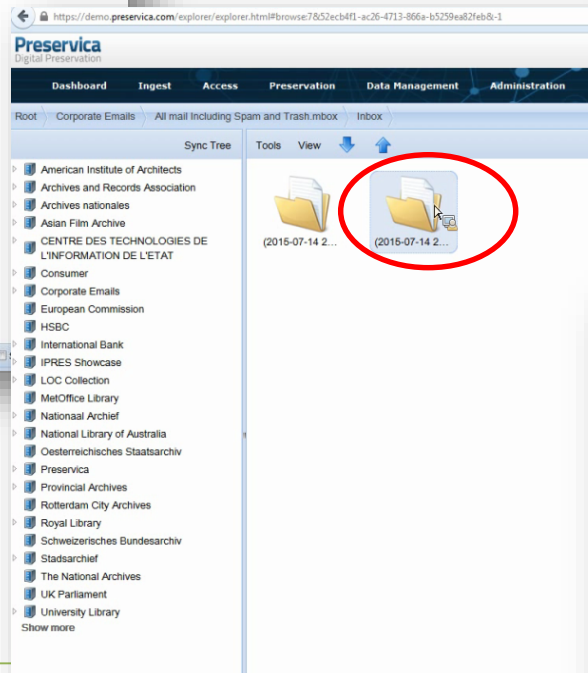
https://demo.preservica.com/explorer/explorer.html#browse:7&52ecb4f1-ac26-4713-866a-b5259ea82feb&-1

Preservica
Digital Preservation

Dashboard Ingest Access Preservation Data Management Administration

Root Corporate Emails All mail Including Spam and Trash.mbox Inbox

Sync Tree

Tools View

American Institute of Architects
Archives and Records Association
Archives nationales
Asian Film Archive
CENTRE DES TECHNOLOGIES DE L'INFORMATION DE L'ETAT
Consumer
Corporate Emails
European Commission
HSBC
International Bank
IPRES Showcase
LOC Collection
MetOffice Library
Nationaal Archief
National Library of Australia
Oesterreichisches Staatsarchiv
Preservica
Provincial Archives
Rotterdam City Archives
Royal Library
Schweizerisches Bundesarchiv
Stadsarchief
The National Archives
UK Parliament
University Library
Show more

(2015-07-14 2...
(2015-07-14 2...